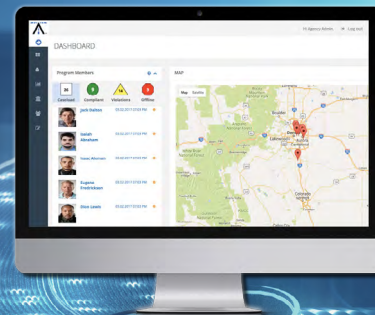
DASHBOARD

Hi Agency Admin | Log out

Program Members

MAP

26
Caseload

8
Compliant

14
Violations

0
Offline

Map Satellite

Jack Dalton 03.02.2017 07:02 PM

Isaiah Abraham 03.02.2017 07:02 PM

Isaac Weinman 03.02.2017 07:02 PM

Eugene Fredrickson 03.02.2017 07:02 PM

Dion Lewis 03.02.2017 07:02 PM

Denver

Colorado Springs